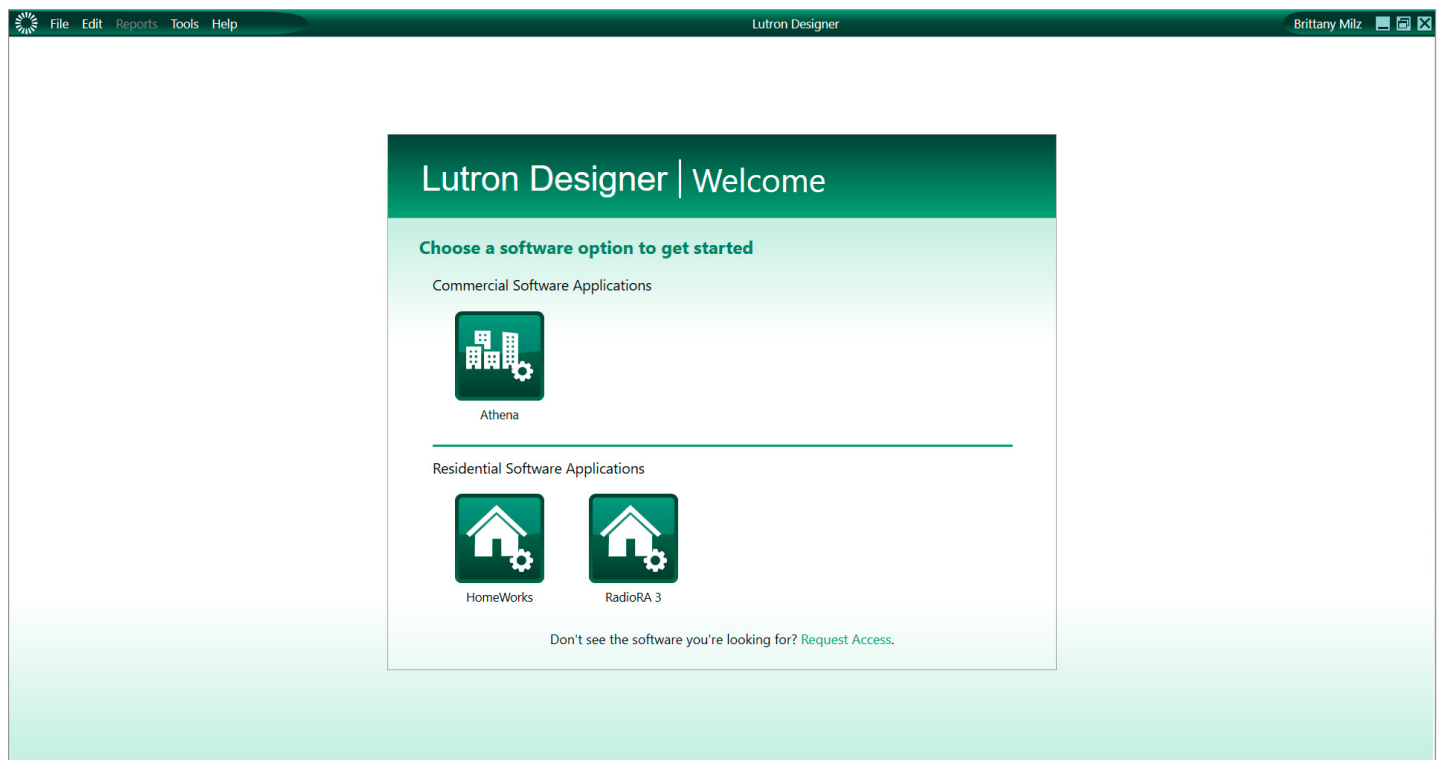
File Edit Reports Tools Help

Lutron Designer

Brittany Milz

Lutron Designer | Welcome

Choose a software option to get started

Commercial Software Applications

Athena

Residential Software Applications

HomeWorks

RadioRA 3

Don't see the software you're looking for? Request Access.